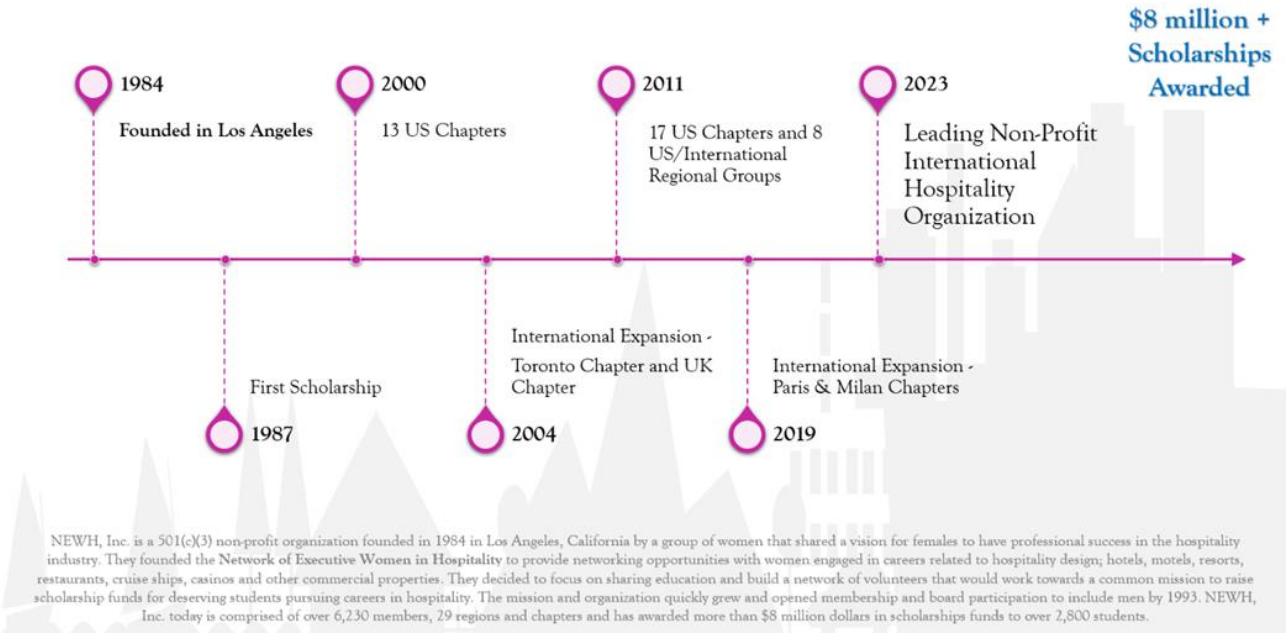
$8 million + Scholarships Awarded

1984
Founded in Los Angeles

2000
13 US Chapters

2011
17 US Chapters and 8 US/International Regional Groups

2023
Leading Non-Profit International Hospitality Organization

First Scholarship
1987

International Expansion - Toronto Chapter and UK Chapter
2004

International Expansion - Paris & Milan Chapters
2019

NEWH, Inc. is a 501(c)(3) non-profit organization founded in 1984 in Los Angeles, California by a group of women that shared a vision for females to have professional success in the hospitality industry. They founded the Network of Executive Women in Hospitality to provide networking opportunities with women engaged in careers related to hospitality design; hotels, motels, resorts, restaurants, cruise ships, casinos and other commercial properties. They decided to focus on sharing education and build a network of volunteers that would work towards a common mission to raise scholarship funds for deserving students pursuing careers in hospitality. The mission and organization quickly grew and opened membership and board participation to include men by 1993. NEWH, Inc. today is comprised of over 6,230 members, 29 regions and chapters and has awarded more than $8 million dollars in scholarships funds to over 2,800 students.